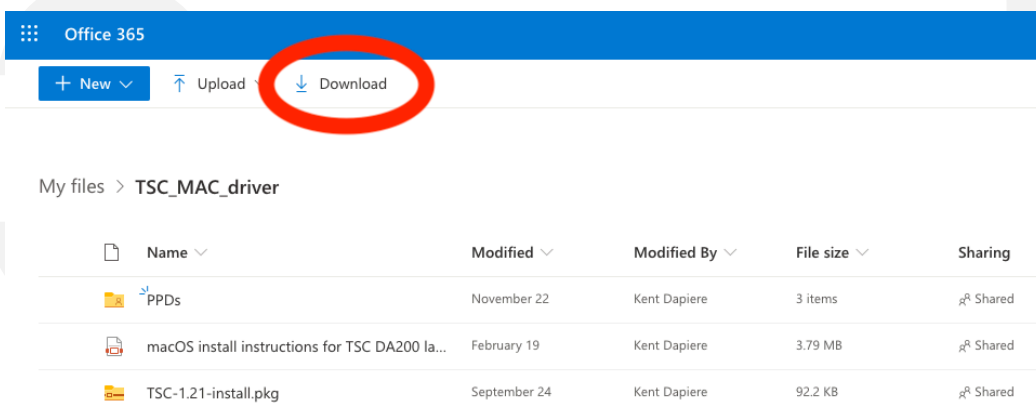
Office 365

New

Upload

Download

My files > TSC_MAC_driver

| Name | Modified | Modified By | File size | Sharing |
|---|---|---|---|---|
| PPDs | November 22 | Kent Dapiere | 3 items | Shared |
| macOS install instructions for TSC DA200 la... | February 19 | Kent Dapiere | 3.79 MB | Shared |
| TSC-1.21-install.pkg | September 24 | Kent Dapiere | 92.2 KB | Shared |